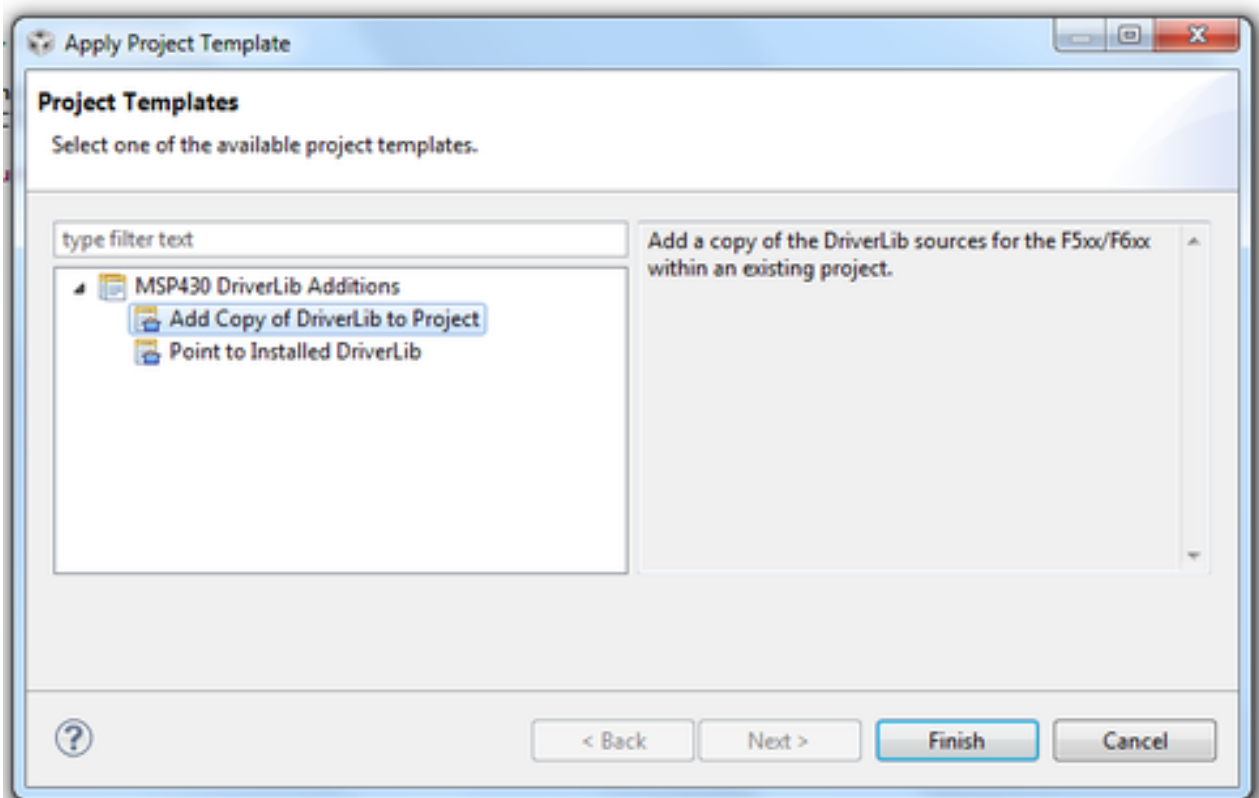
Apply Project Template

Project Templates

Select one of the available project templates.

type filter text

MSP430 DriverLib Additions

Add Copy of DriverLib to Project

Point to Installed DriverLib

Add a copy of the DriverLib sources for the F5xx/F6xx within an existing project.

?

< Back

Next >

Finish

Cancel